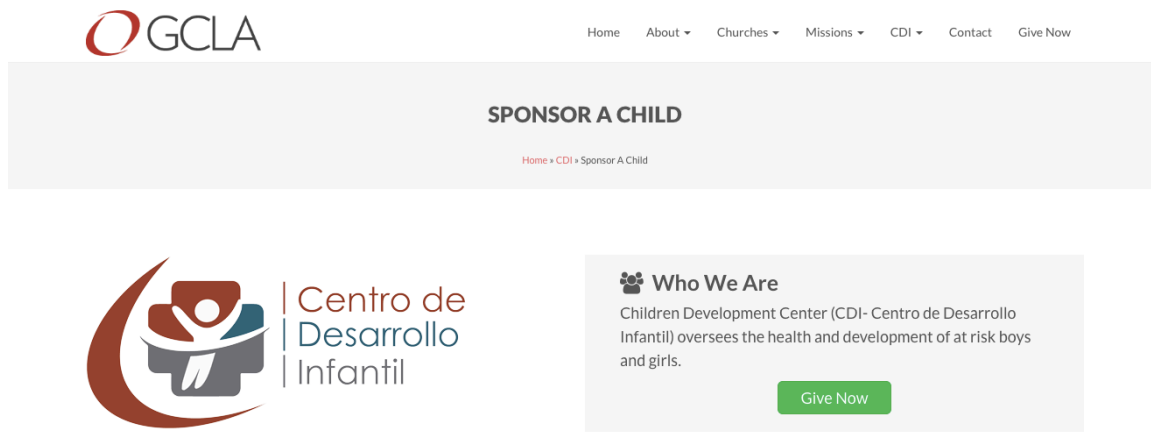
GCLA

Home About Churches Missions CDI Contact Give Now

SPONSOR A CHILD

Home » CDI » Sponsor A Child

Centro de Desarrollo Infantil

Who We Are

Children Development Center (CDI- Centro de Desarrollo Infantil) oversees the health and development of at risk boys and girls.

Give Now